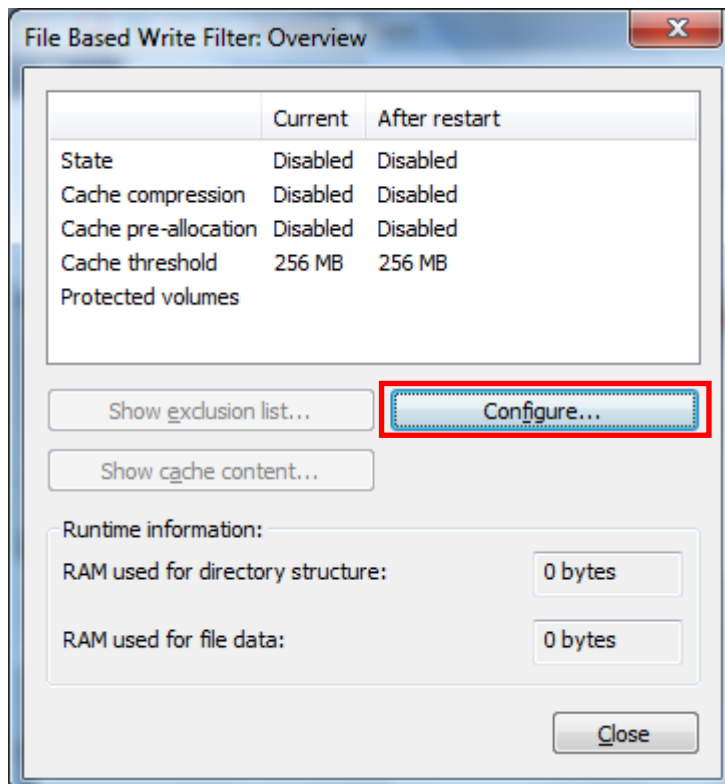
File Based Write Filter: Overview

| | Current | After restart |
|---|---|---|
| State | Disabled | Disabled |
| Cache compression | Disabled | Disabled |
| Cache pre-allocation | Disabled | Disabled |
| Cache threshold | 256 MB | 256 MB |
| Protected volumes | | |

Show exclusion list...

Configure...

Show cache content...

Runtime information:

RAM used for directory structure: 0 bytes

RAM used for file data: 0 bytes

Close